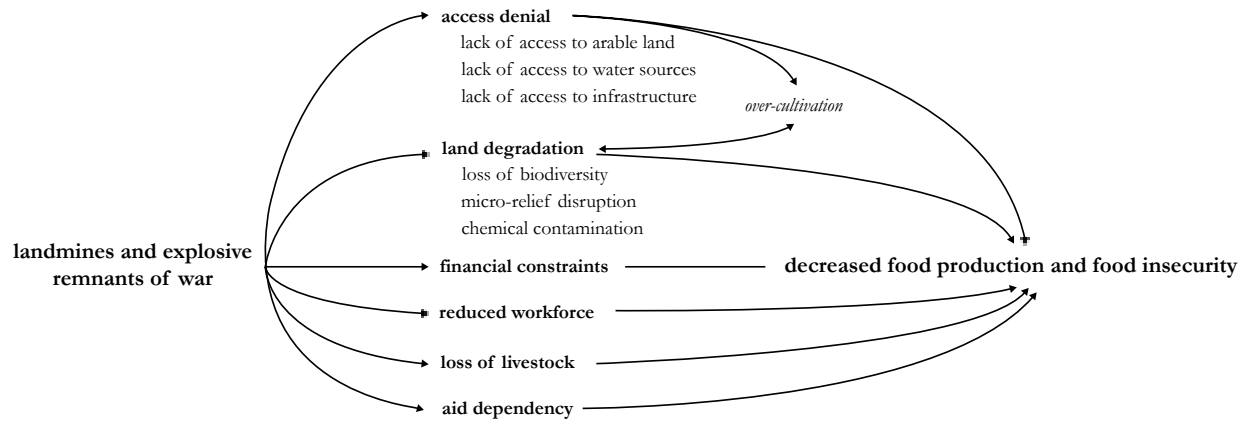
access denial
lack of access to arable land
lack of access to water sources
lack of access to infrastructure

over-cultivation

land degradation
loss of biodiversity
micro-relief disruption
chemical contamination

landmines and explosive remnants of war

financial constraints

decreased food production and food insecurity

reduced workforce

loss of livestock

aid dependency